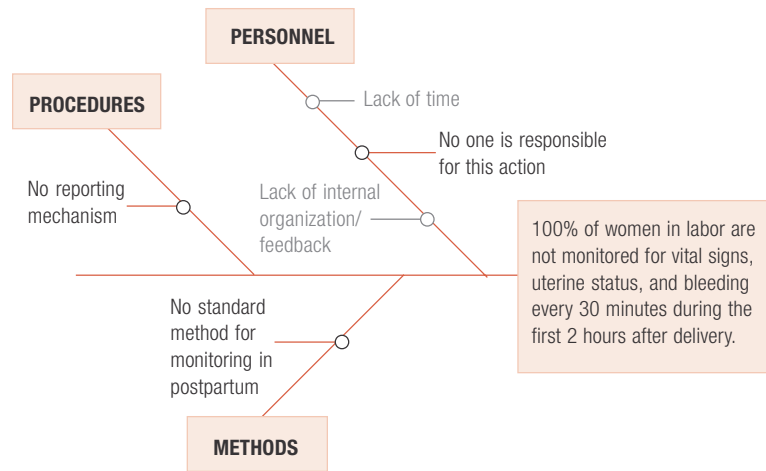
PERSONNEL

PROCEDURES

Lack of time

No one is responsible for this action

No reporting mechanism

Lack of internal organization/ feedback

100% of women in labor are not monitored for vital signs, uterine status, and bleeding every 30 minutes during the first 2 hours after delivery.

No standard method for monitoring in postpartum

METHODS